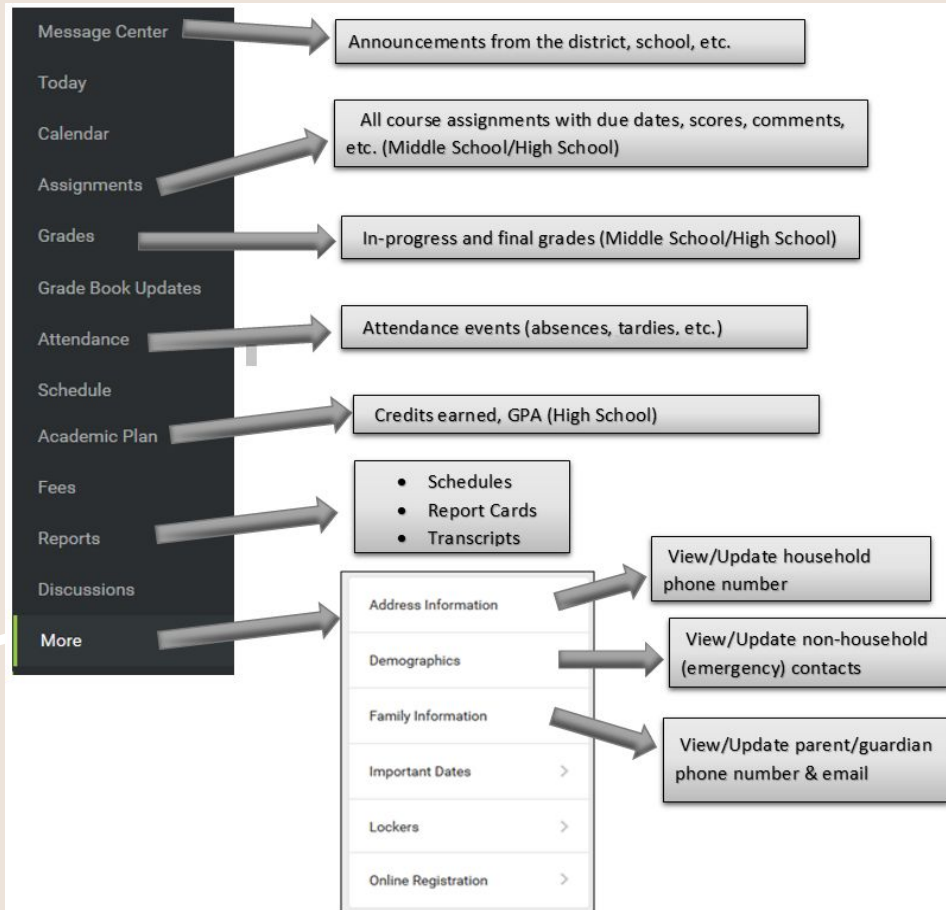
Message Center

Announcements from the district, school, etc.

Today

Calendar

All course assignments with due dates, scores, comments, etc. (Middle School/High School)

Assignments

Grades

In-progress and final grades (Middle School/High School)

Grade Book Updates

Attendance

Attendance events (absences, tardies, etc.)

Schedule

Academic Plan

Credits earned, GPA (High School)

Fees

Reports

- Schedules
- Report Cards
- Transcripts

Discussions

More

Address Information

View/Update household phone number

Demographics

View/Update non-household (emergency) contacts

Family Information

View/Update parent/guardian phone number & email

Important Dates >

Lockers >

Online Registration >